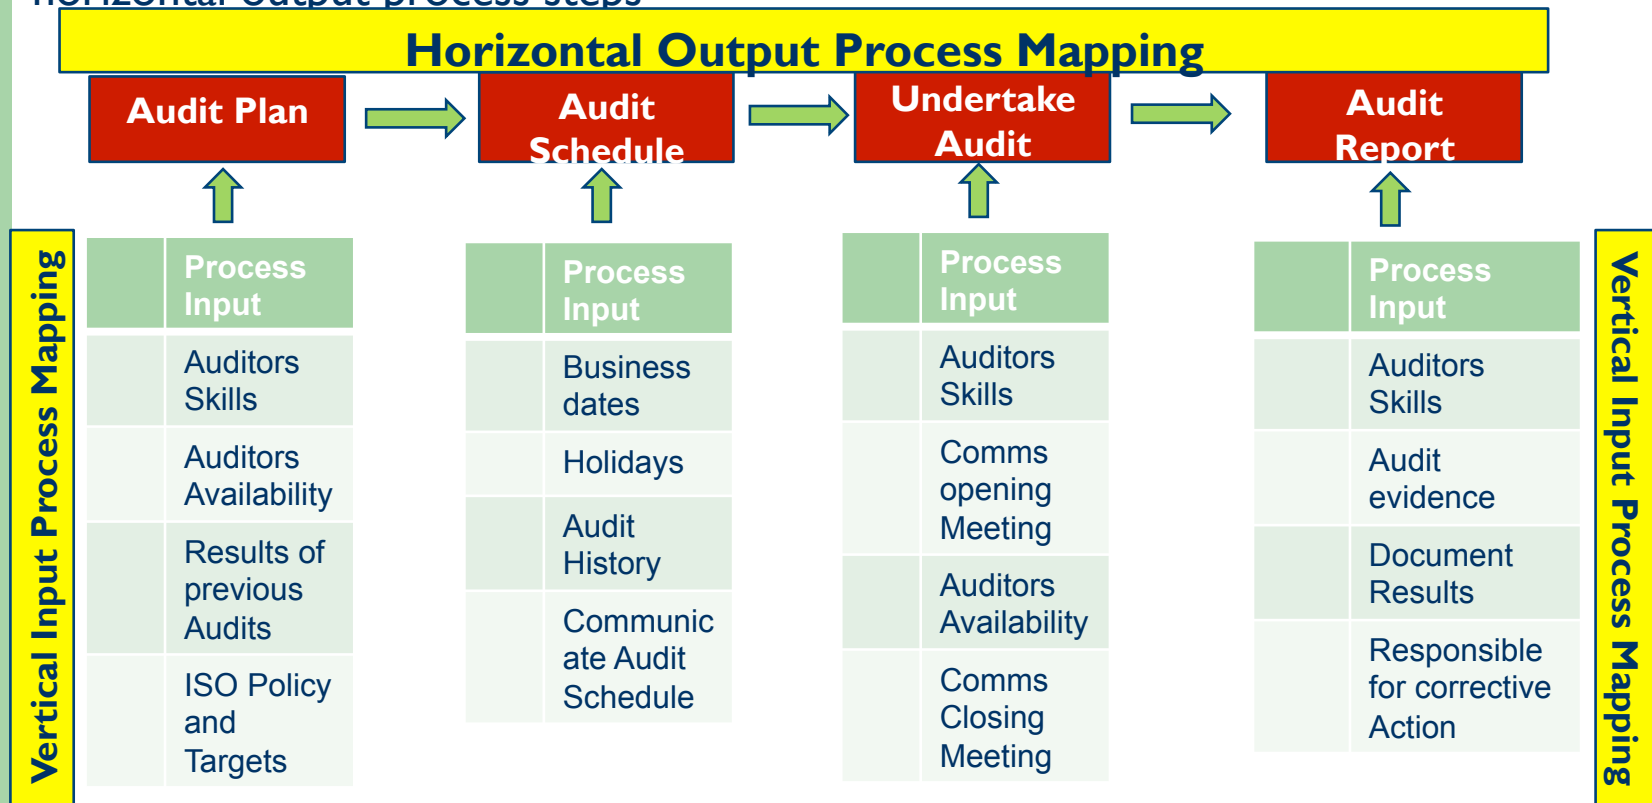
Horizontal Output Process Mapping

Audit Plan

Audit Schedule

Undertake Audit

Audit Report

Vertical Input Process Mapping

| | Process Input |
|---|---|
| | Auditors Skills |
| | Auditors Availability |
| | Results of previous Audits |
| | ISO Policy and Targets |

| | Process Input |
|---|---|
| | Business dates |
| | Holidays |
| | Audit History |
| | Communicate Audit Schedule |

| | Process Input |
|---|---|
| | Auditors Skills |
| | Comms opening Meeting |
| | Auditors Availability |
| | Comms Closing Meeting |

| | Process Input |
|---|---|
| | Auditors Skills |
| | Audit evidence |
| | Document Results |
| | Responsible for corrective Action |

Vertical Input Process Mapping